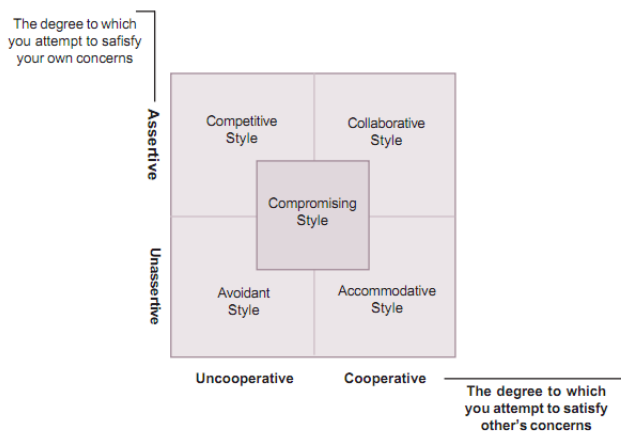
The degree to which you attempt to safisfy your own concerns

Assertive

Unassertive

Competitive Style

Collaborative Style

Compromising Style

Avoidant Style

Accommodative Style

Uncooperative

Cooperative

The degree to which you attempt to satisfy other's concerns